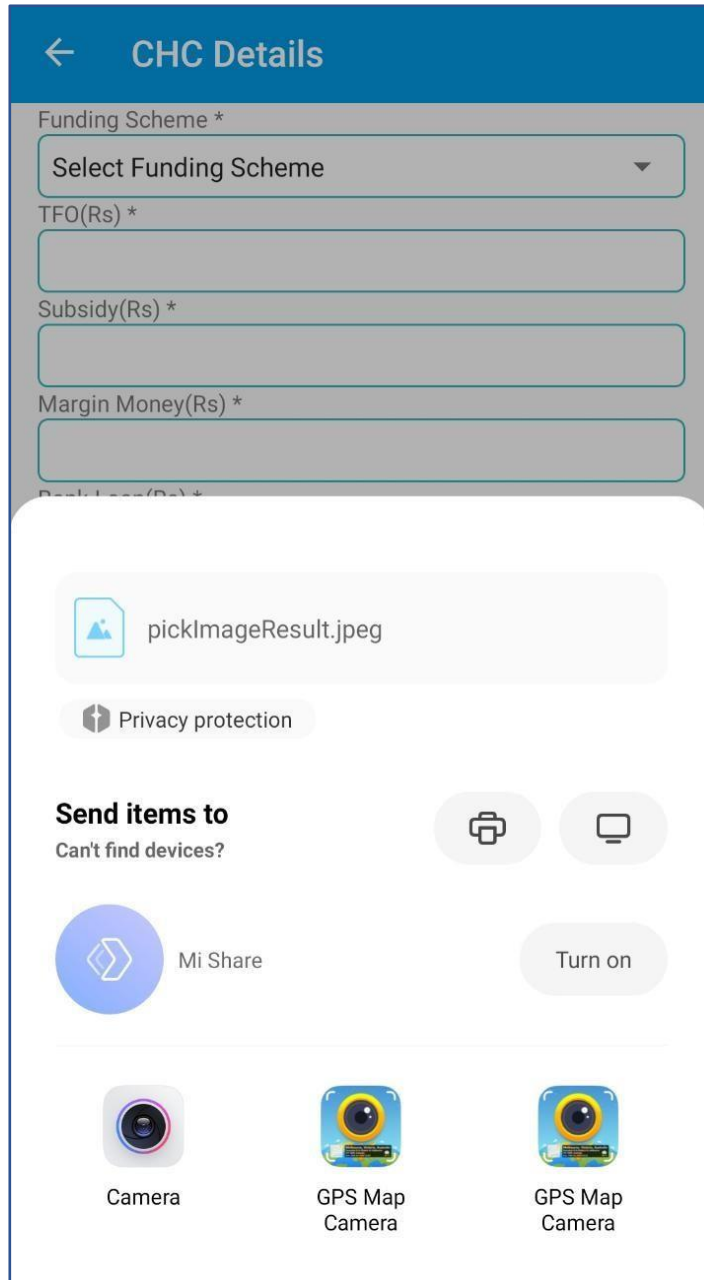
← CHC Details

Funding Scheme *

Select Funding Scheme

TFO(Rs) *

Subsidy(Rs) *

Margin Money(Rs) *

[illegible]

pickImageResult.jpeg

Privacy protection

Send items to

Can't find devices?

Mi Share

Turn on

Camera

GPS Map Camera

GPS Map Camera